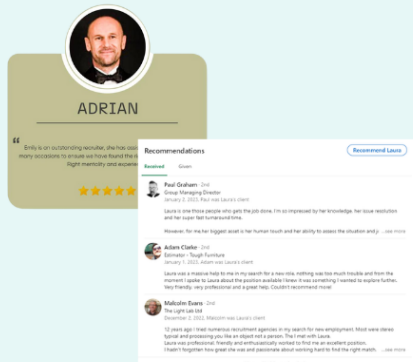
ADRIAN

" Emily is an outstanding recruiter, she has gone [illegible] many occasions to ensure we have found the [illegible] Right mentality and experie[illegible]

Recommendations

Recommend Laura

Received Given

Paul Graham · 2nd
Group Managing Director
January 3, 2023, Paul was Laura's client

Laura is one those people who gets the job done. I'm so impressed by her knowledge, her issue resolution and her super fast turnaround time.

However, for me her biggest asset is her human touch and her ability to assess the situation and p... see more

Adam Clarke · 2nd
Estimator - Tough Furniture
January 1, 2023, Adam was Laura's client

Laura was a massive help to me in my search for a new role, nothing was too much trouble and from the moment I spoke to Laura about the position available I knew it was something I wanted to explore further. Very friendly, very professional and a great help. Couldn't recommend more!

Malcolm Evans · 2nd
The Light Lab Ltd
December 2, 2022, Malcolm was Laura's client

12 years ago I tried numerous recruitment agencies in my search for new employment. Most were stereo typical and processing you like an object not a person. The I met with Laura.
Laura was professional, friendly and enthusiastically worked to find me an excellent position.
I hadn't forgotten how great she was and passionate about working hard to find the right match. ... see more